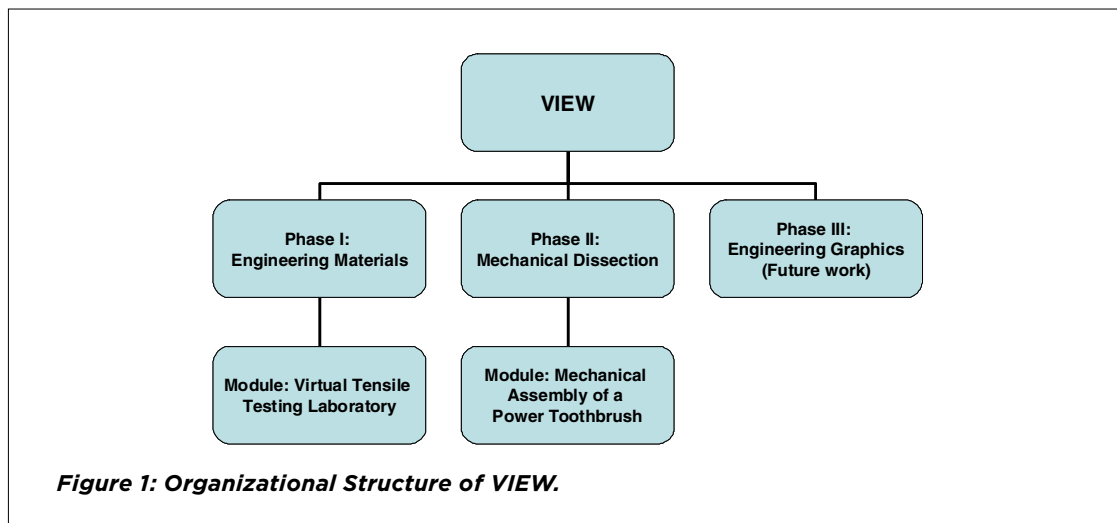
VIEW

Phase I:
Engineering Materials

Module: Virtual Tensile Testing Laboratory

Phase II:
Mechanical Dissection

Module: Mechanical Assembly of a Power Toothbrush

Phase III:
Engineering Graphics
(Future work)

Figure 1: Organizational Structure of VIEW.